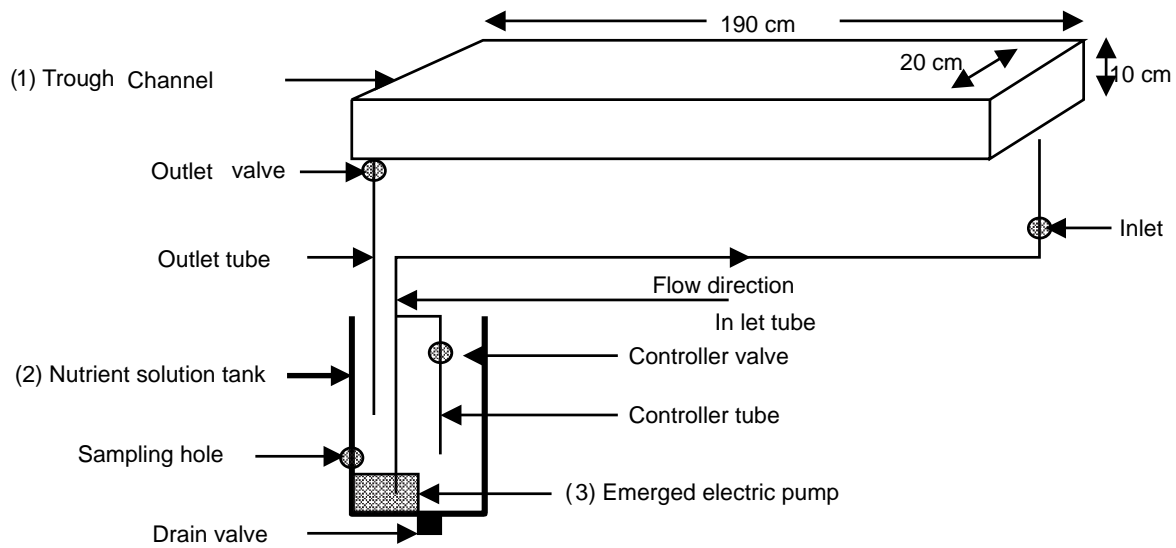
190 cm
20 cm
10 cm
(1) Trough Channel
Outlet valve
Inlet
Outlet tube
Flow direction
In let tube
Controller valve
(2) Nutrient solution tank
Controller tube
Sampling hole
(3) Emerged electric pump
Drain valve